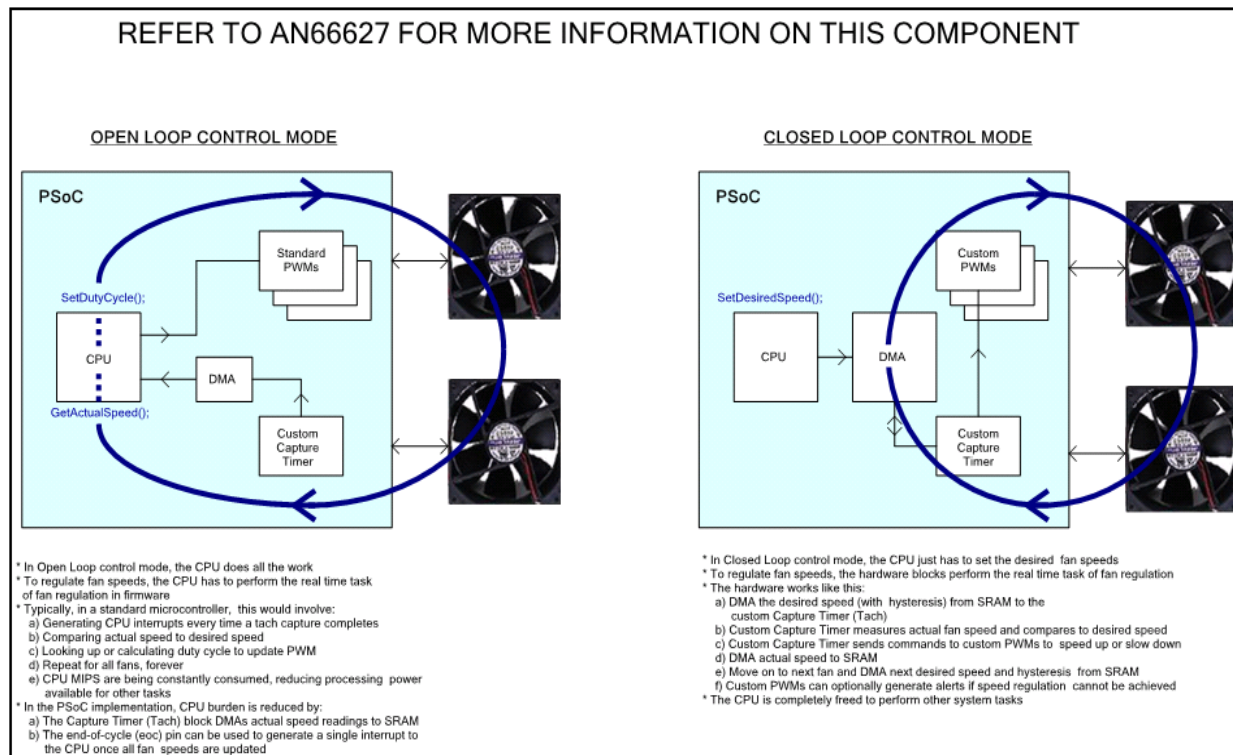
REFER TO AN66627 FOR MORE INFORMATION ON THIS COMPONENT

OPEN LOOP CONTROL MODE

PSoC

SetDutyCycle();

Standard PWMs

CPU

DMA

GetActualSpeed();

Custom Capture Timer

* In Open Loop control mode, the CPU does all the work
* To regulate fan speeds, the CPU has to perform the real time task of fan regulation in firmware
* Typically, in a standard microcontroller, this would involve:
a) Generating CPU interrupts every time a tach capture completes
b) Comparing actual speed to desired speed
c) Looking up or calculating duty cycle to update PWM
d) Repeat for all fans, forever
e) CPU MIPS are being constantly consumed, reducing processing power available for other tasks
* In the PSoC implementation, CPU burden is reduced by:
a) The Capture Timer (Tach) block DMAs actual speed readings to SRAM
b) The end-of-cycle (eoc) pin can be used to generate a single interrupt to the CPU once all fan speeds are updated

CLOSED LOOP CONTROL MODE

PSoC

SetDesiredSpeed();

Custom PWMs

CPU

DMA

Custom Capture Timer

* In Closed Loop control mode, the CPU just has to set the desired fan speeds
* To regulate fan speeds, the hardware blocks perform the real time task of fan regulation
* The hardware works like this:
a) DMA the desired speed (with hysteresis) from SRAM to the custom Capture Timer (Tach)
b) Custom Capture Timer measures actual fan speed and compares to desired speed
c) Custom Capture Timer sends commands to custom PWMs to speed up or slow down
d) DMA actual speed to SRAM
e) Move on to next fan and DMA next desired speed and hysteresis from SRAM
f) Custom PWMs can optionally generate alerts if speed regulation cannot be achieved
* The CPU is completely freed to perform other system tasks